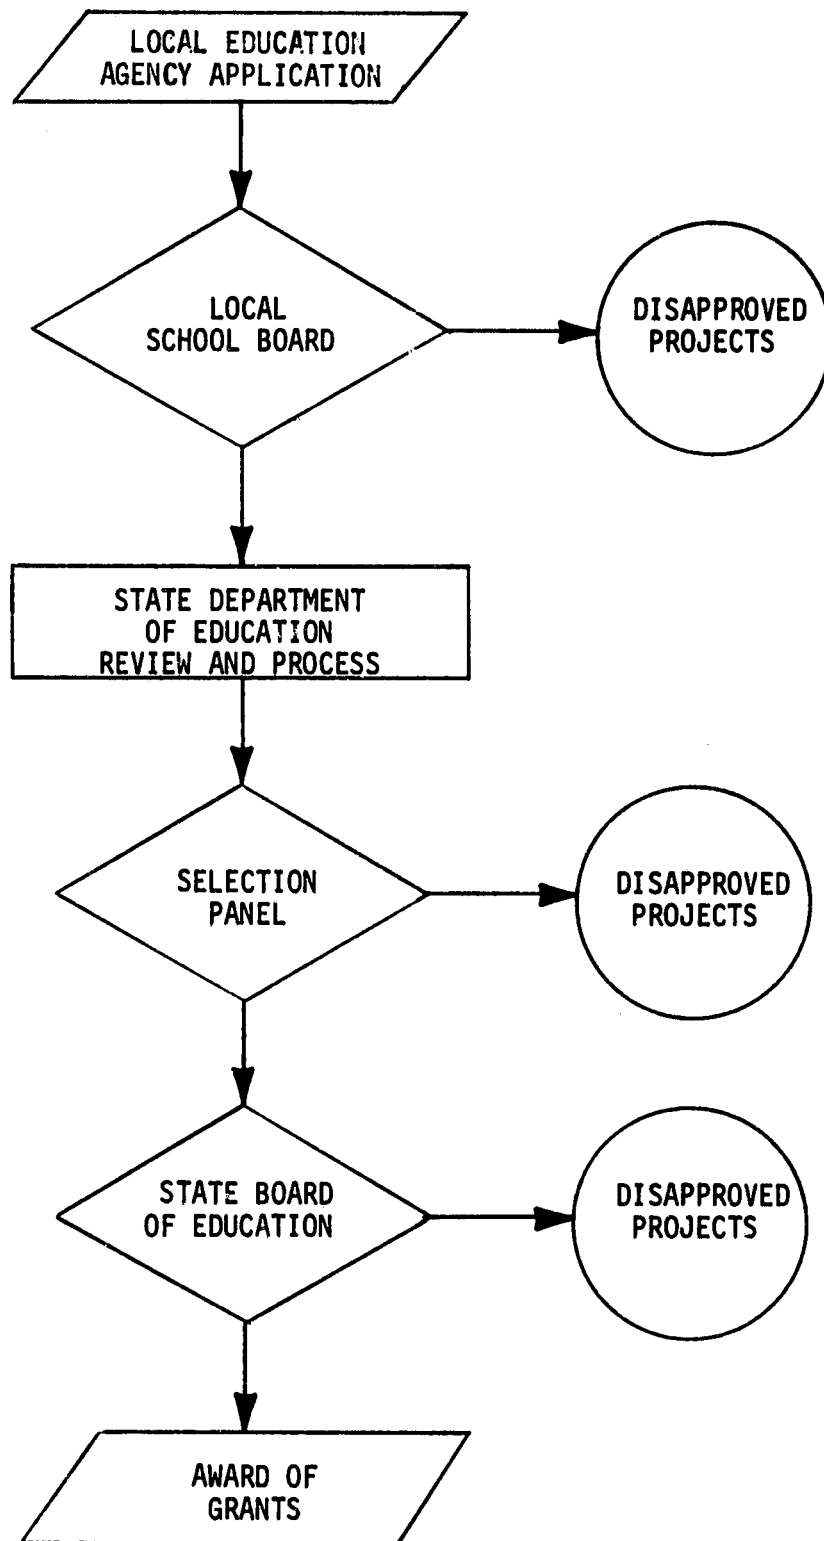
LOCAL EDUCATION AGENCY APPLICATION

LOCAL SCHOOL BOARD

DISAPPROVED PROJECTS

STATE DEPARTMENT OF EDUCATION REVIEW AND PROCESS

SELECTION PANEL

DISAPPROVED PROJECTS

STATE BOARD OF EDUCATION

DISAPPROVED PROJECTS

AWARD OF GRANTS